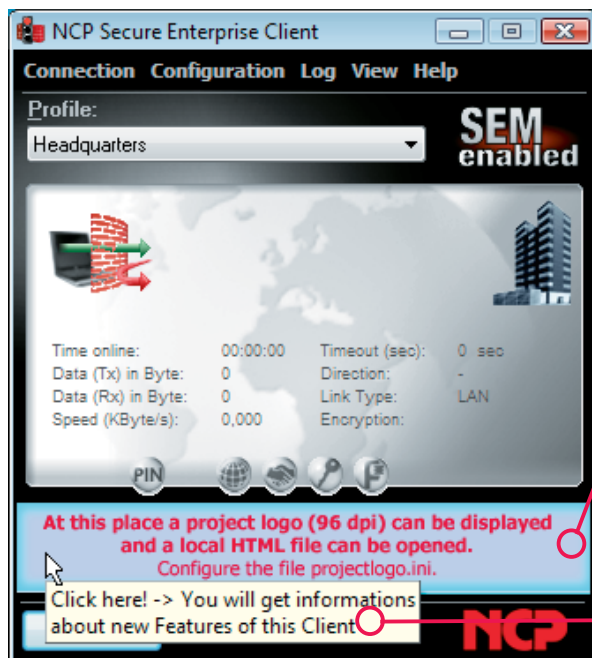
NCP Secure Enterprise Client

Connection Configuration Log View Help

Profile:

Headquarters

SEM enabled

Time online: 00:00:00
Data (Tx) in Byte: 0
Data (Rx) in Byte: 0
Speed (KByte/s): 0,000

Timeout (sec): 0 sec
Direction: -
Link Type: LAN
Encryption:

PIN

At this place a project logo (96 dpi) can be displayed and a local HTML file can be opened.
Configure the file projectlogo.ini.

Click here! -> You will get informations about new Features of this Client

NCP